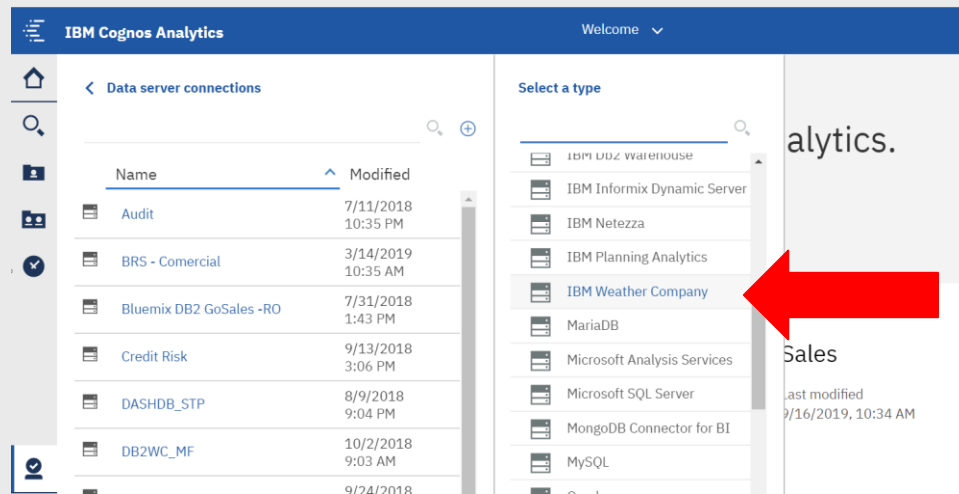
IBM Cognos Analytics

Welcome

Data server connections

Name

Modified

Audit 7/11/2018 10:35 PM

BRS - Comercial 3/14/2019 10:35 AM

Bluemix DB2 GoSales -RO 7/31/2018 1:43 PM

Credit Risk 9/13/2018 3:06 PM

DASHDB_STP 8/9/2018 9:04 PM

DB2WC_MF 10/2/2018 9:03 AM

9/24/2018

Select a type

IBM DB2 Warehouse

IBM Informix Dynamic Server

IBM Netezza

IBM Planning Analytics

IBM Weather Company

MariaDB

Microsoft Analysis Services

Microsoft SQL Server

MongoDB Connector for BI

MySQL

alytics.

Sales

Last modified

9/16/2019, 10:34 AM